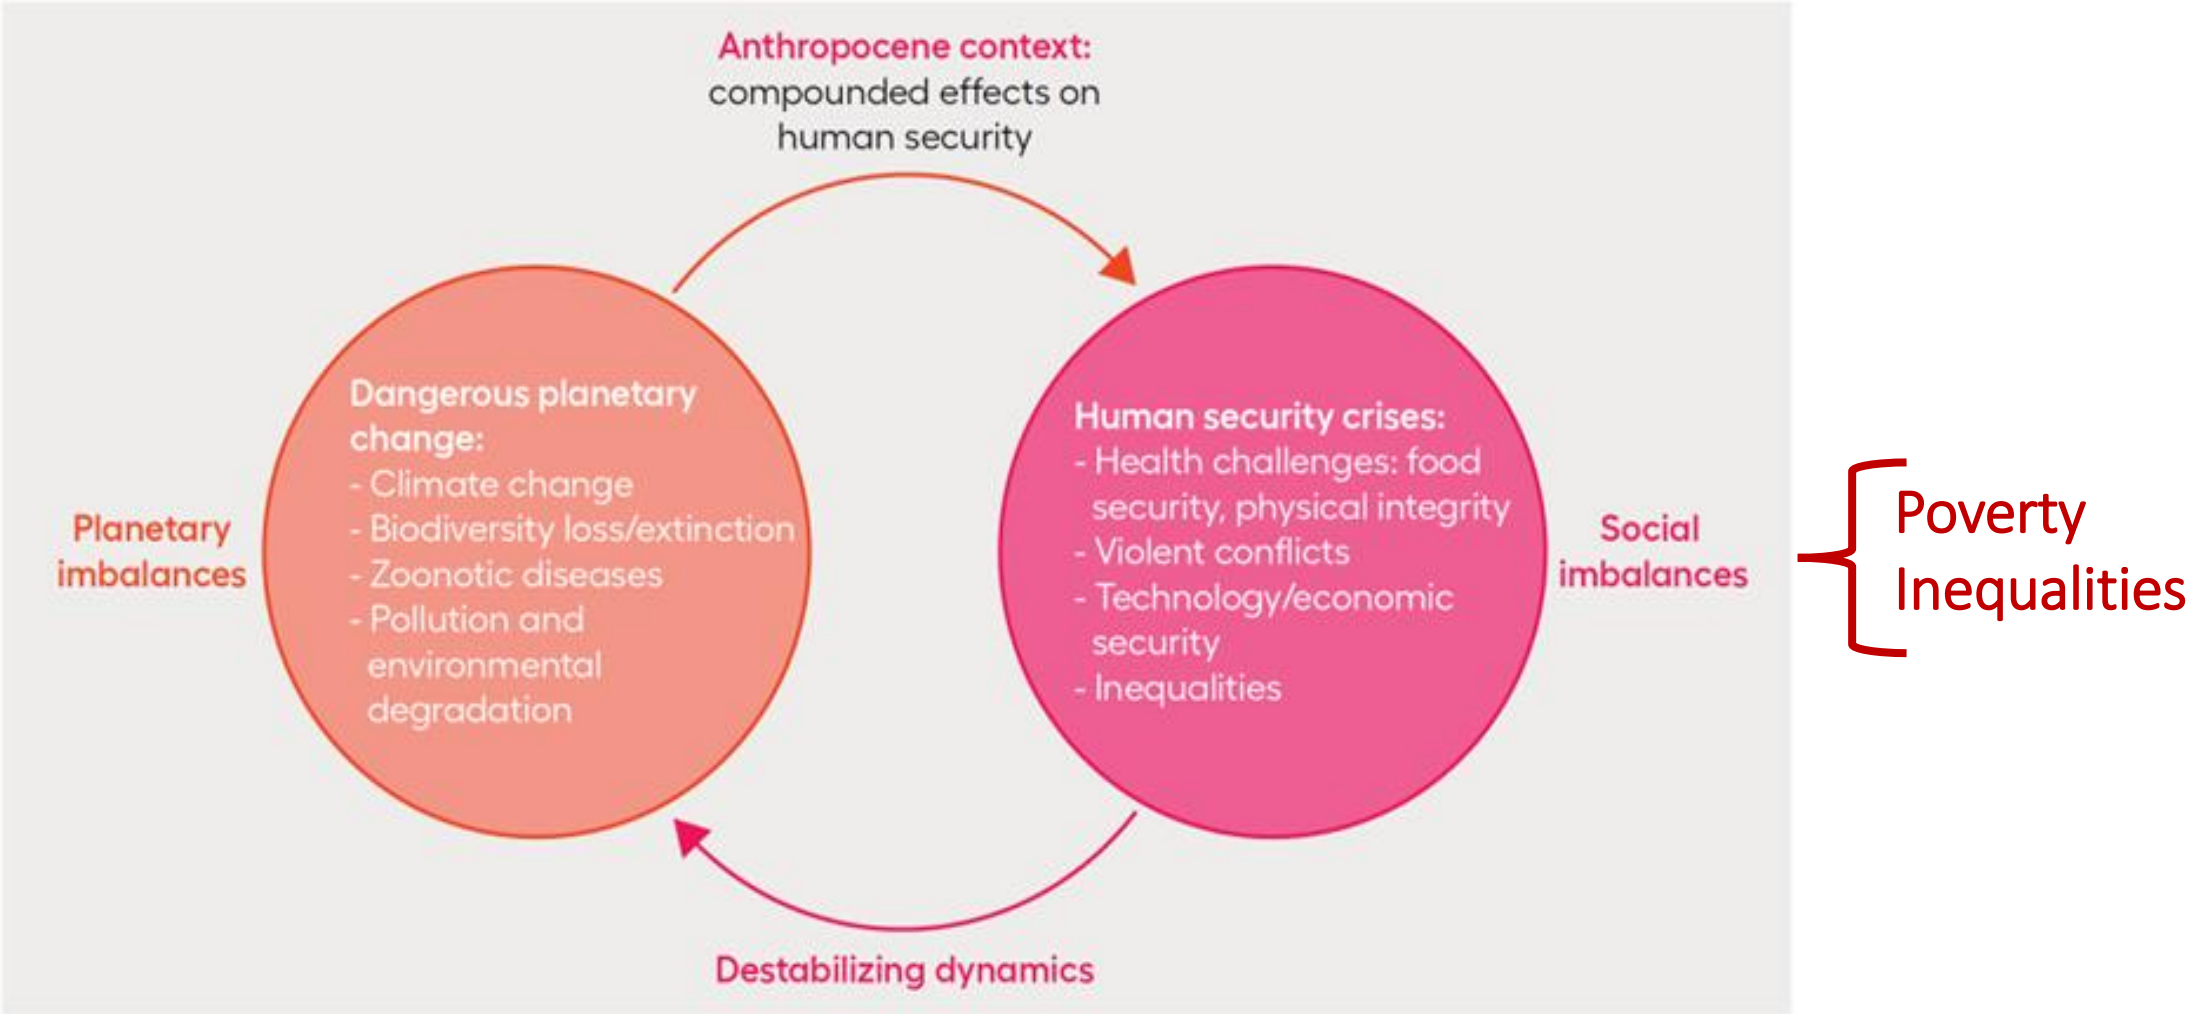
Anthropocene context: compounded effects on human security

Planetary imbalances

Dangerous planetary change:
- Climate change
- Biodiversity loss/extinction
- Zoonotic diseases
- Pollution and environmental degradation

Human security crises:
- Health challenges: food security, physical integrity
- Violent conflicts
- Technology/economic security
- Inequalities

Social imbalances

Poverty
Inequalities

Destabilizing dynamics